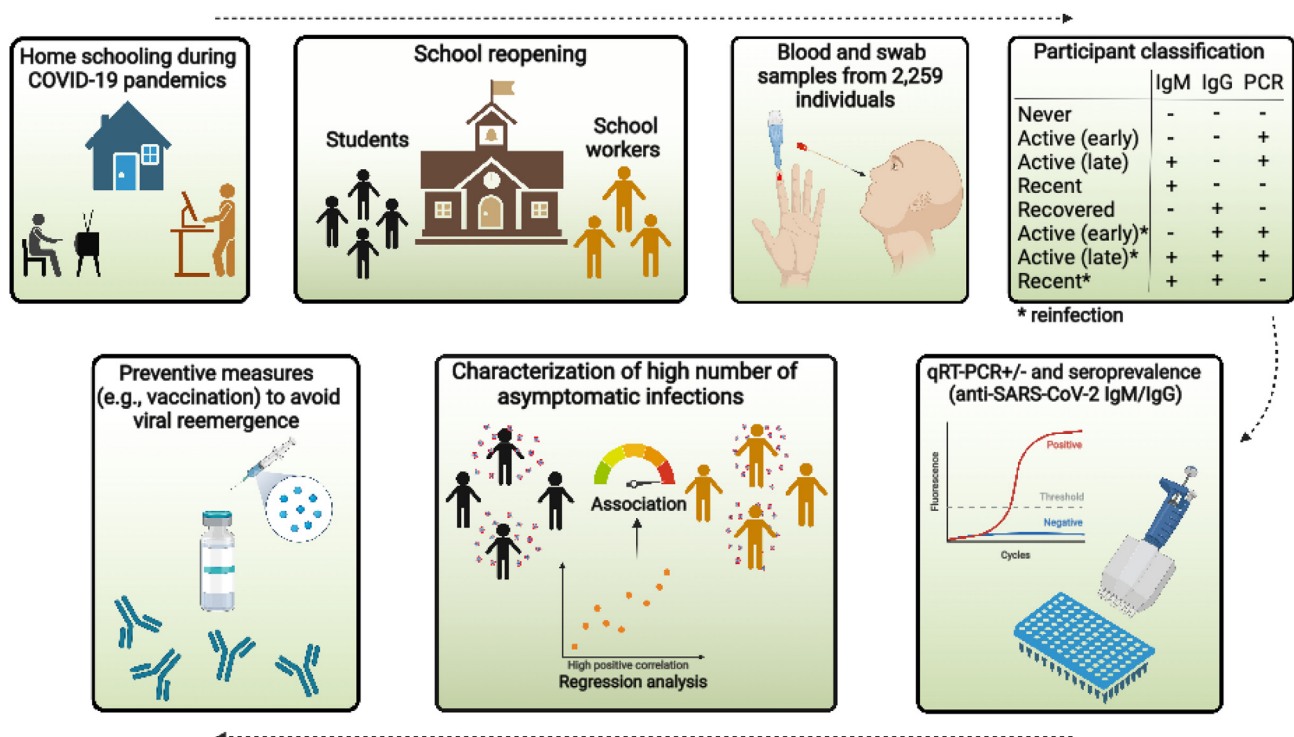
Home schooling during COVID-19 pandemics

School reopening

Students

School workers

Blood and swab samples from 2,259 individuals

Participant classification

| | IgM | IgG | PCR |
|---|---|---|---|
| Never | - | - | - |
| Active (early) | - | - | + |
| Active (late) | + | - | + |
| Recent | + | - | - |
| Recovered | - | + | - |
| Active (early)* | - | + | + |
| Active (late)* | + | + | + |
| Recent* | + | + | - |

* reinfection

Preventive measures (e.g., vaccination) to avoid viral reemergence

Characterization of high number of asymptomatic infections

Association

High positive correlation

Regression analysis

qRT-PCR+/- and seroprevalence (anti-SARS-CoV-2 IgM/IgG)

Positive

Threshold

Negative

Fluorescence

Cycles